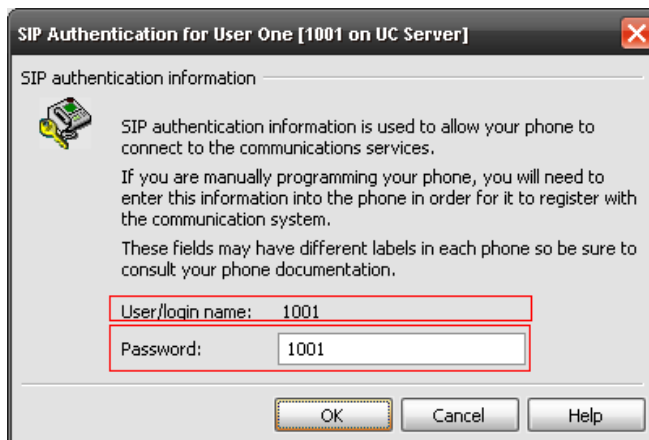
SIP Authentication for User One [1001 on UC Server]

SIP authentication information

SIP authentication information is used to allow your phone to connect to the communications services.

If you are manually programming your phone, you will need to enter this information into the phone in order for it to register with the communication system.

These fields may have different labels in each phone so be sure to consult your phone documentation.

User/login name: 1001

Password: 1001

OK Cancel Help